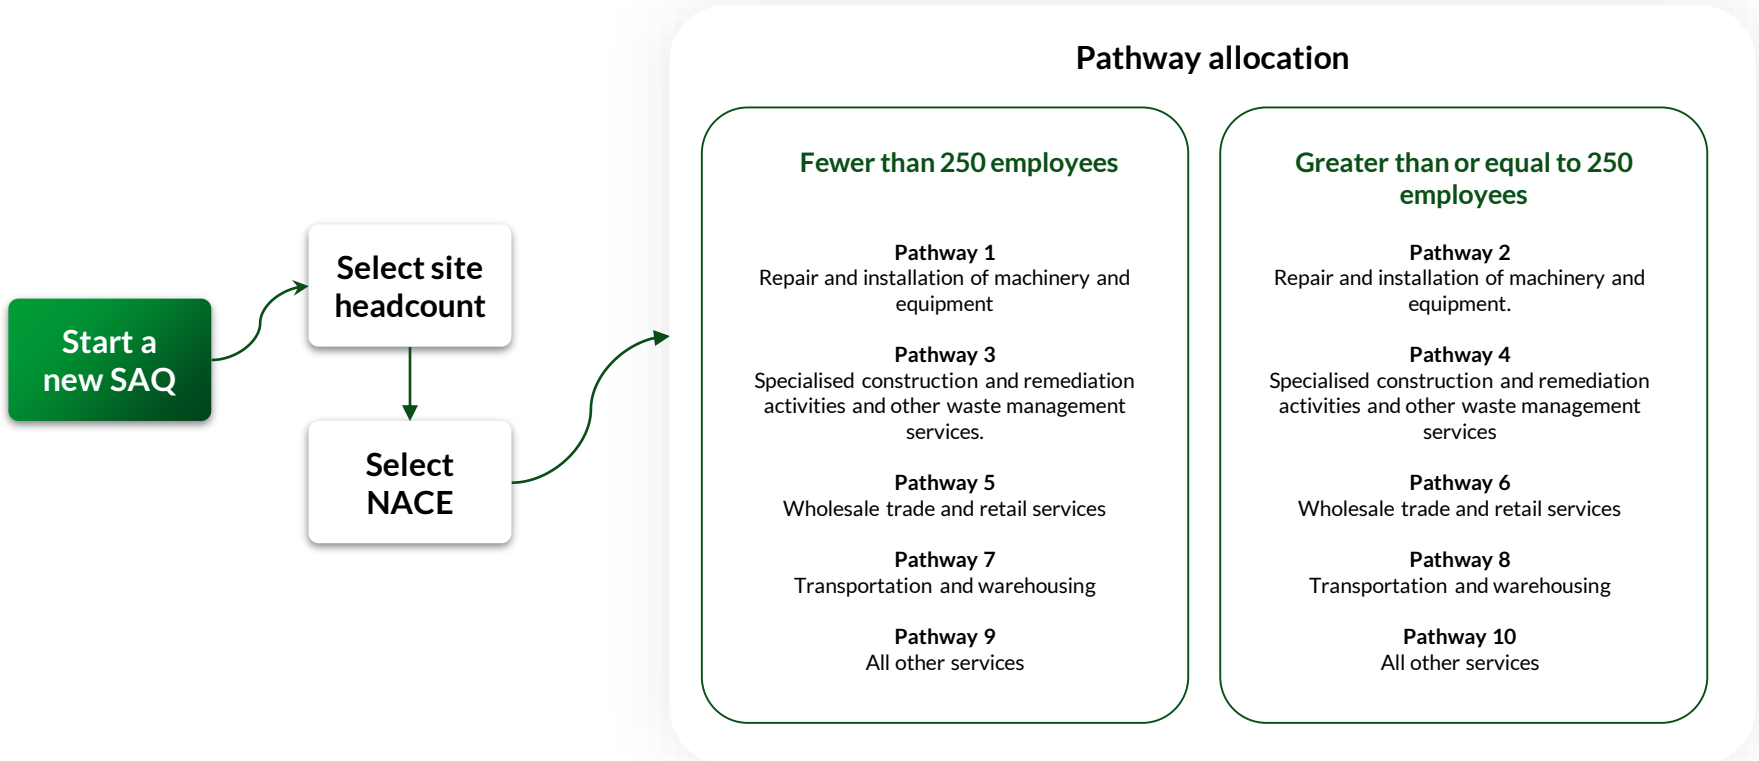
Start a new SAQ

Select site headcount

Select NACE

Pathway allocation

Fewer than 250 employees

Pathway 1
Repair and installation of machinery and equipment

Pathway 3
Specialised construction and remediation activities and other waste management services.

Pathway 5
Wholesale trade and retail services

Pathway 7
Transportation and warehousing

Pathway 9
All other services

Greater than or equal to 250 employees

Pathway 2
Repair and installation of machinery and equipment.

Pathway 4
Specialised construction and remediation activities and other waste management services

Pathway 6
Wholesale trade and retail services

Pathway 8
Transportation and warehousing

Pathway 10
All other services